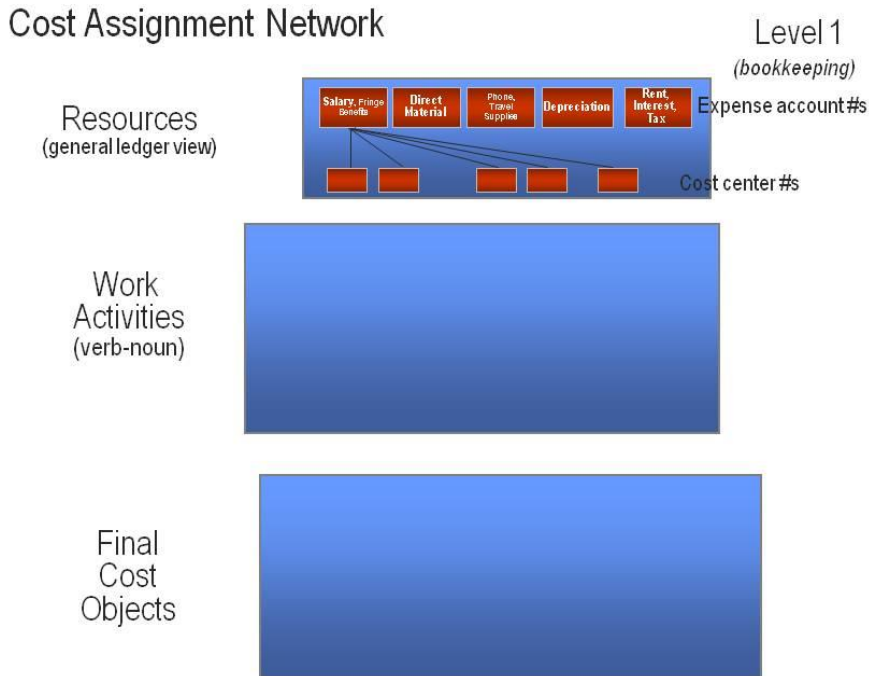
Cost Assignment Network

Level 1
(bookkeeping)

Resources
(general ledger view)

Salary, Fringe Benefits

Direct Material

Phone, Travel Supplies

Depreciation

Rent, Interest, Tax

Expense account #s

Cost center #s

Work Activities
(verb-noun)

Final Cost Objects